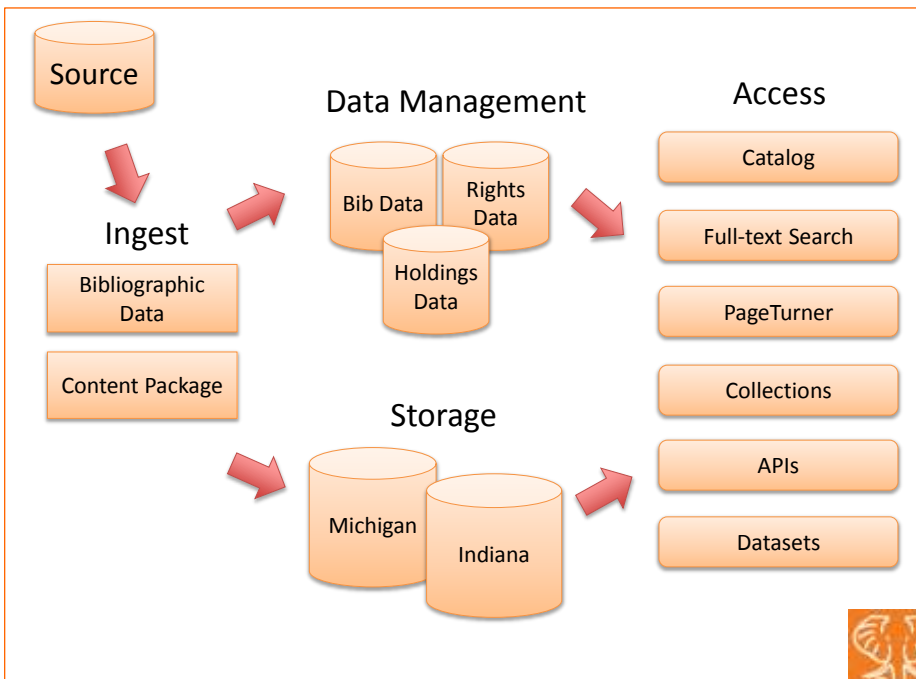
Source

Ingest

Bibliographic Data

Content Package

Data Management

Bib Data

Rights Data

Holdings Data

Storage

Michigan

Indiana

Access

Catalog

Full-text Search

PageTurner

Collections

APIs

Datasets